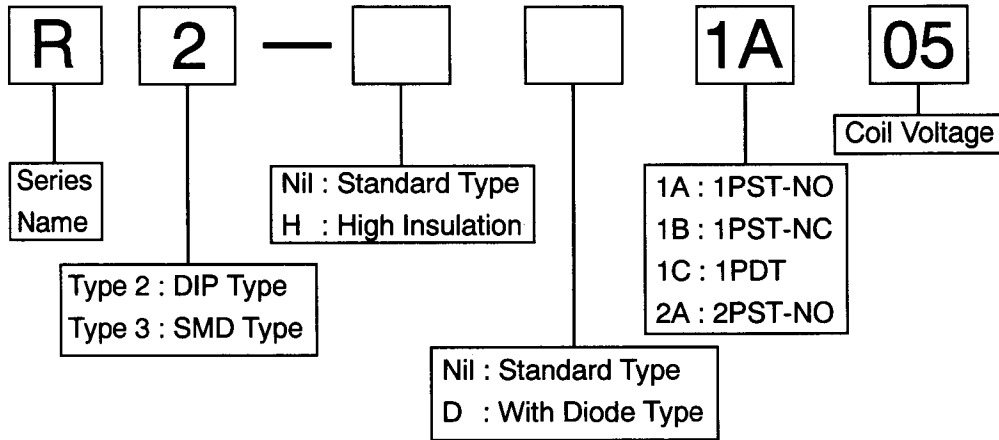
R 2 — 1A 05

Series Name

Type 2 : DIP Type
Type 3 : SMD Type

Nil : Standard Type
H : High Insulation

Nil : Standard Type
D : With Diode Type

1A : 1PST-NO
1B : 1PST-NC
1C : 1PDT
2A : 2PST-NO

Coil Voltage